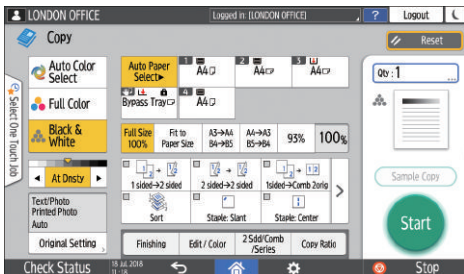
LONDON OFFICE

Logged in: [LONDON OFFICE]

?

Logout

Copy

Reset

Select One Touch Job

Auto Color Select

Full Color

Black & White

At Dnsty

Text/Photo Printed Photo Auto

Original Setting

Auto Paper Select▶

1 A4

2 A4

3 A4

Bypass Tray

4 A4

Full Size 100%

Fit to Paper Size

A3→A4 B4→B5

A4→A3 B5→B4

93%

100%

1 sided→2 sided

2 sided→2 sided

1sided→Comb 2orig

Sort

Staple: Slant

Staple: Center

Finishing

Edit / Color

2 Sdd/Comb /Series

Copy Ratio

Qty : 1

Sample Copy

Start

Check Status

16 Jul 2018 11:18

Stop